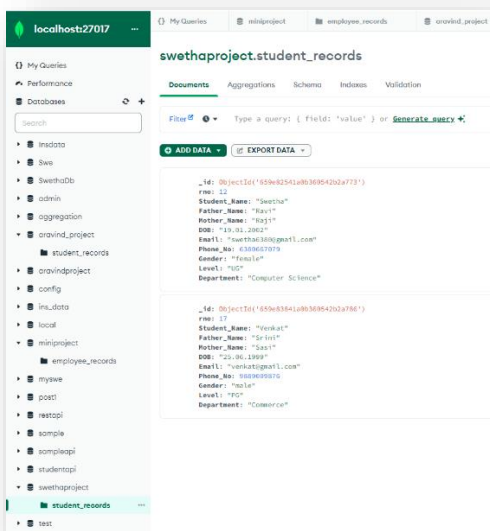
localhost:27017 ...

{} My Queries
Performance
Databases
Search
Insdata
Swe
SwethaDb
admin
aggregation
aravind_project
student_records
aravindproject
config
ins_data
local
miniproject
employee_records
myswe
post1
restapi
sample
sampleapi
studentapi
swethaproject
student_records
test

{} My Queries | miniproject | employee_records | aravind_project

swethaproject.student_records

Documents | Aggregations | Schema | Indexes | Validation

Filter ● ▾ Type a query: { field: 'value' } or Generate query

ADD DATA ▾ | EXPORT DATA ▾

_id: ObjectId('659e82541a0b369542b2a773')
rno: 12
Student_Name: "Swetha"
Father_Name: "Ravi"
Mother_Name: "Raji"
DOB: "19.01.2002"
Email: "swetha6368@gmail.com"
Phone_No: 6380667079
Gender: "female"
Level: "UG"
Department: "Computer Science"

_id: ObjectId('659e83541a0b369542b2a786')
rno: 17
Student_Name: "Venkat"
Father_Name: "Srini"
Mother_Name: "Sasi"
DOB: "25.06.1989"
Email: "venkat@gmail.com"
Phone_No: 9889698976
Gender: "male"
Level: "PG"
Department: "Commerce"